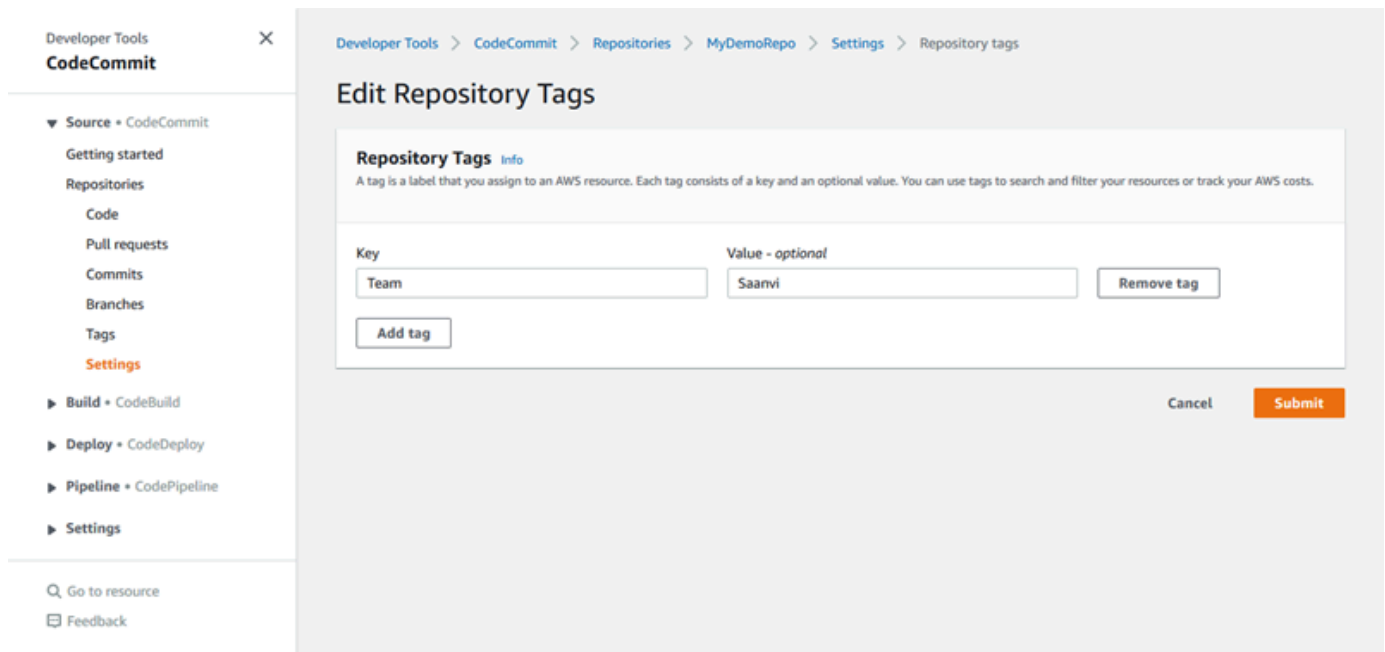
Developer Tools
CodeCommit

Source • CodeCommit
Getting started
Repositories
Code
Pull requests
Commits
Branches
Tags
Settings

Build • CodeBuild

Deploy • CodeDeploy

Pipeline • CodePipeline

Settings

Go to resource
Feedback

Developer Tools > CodeCommit > Repositories > MyDemoRepo > Settings > Repository tags

Edit Repository Tags

Repository Tags Info
A tag is a label that you assign to an AWS resource. Each tag consists of a key and an optional value. You can use tags to search and filter your resources or track your AWS costs.

Key
Team

Value - optional
Saanvi

Remove tag

Add tag

Cancel
Submit